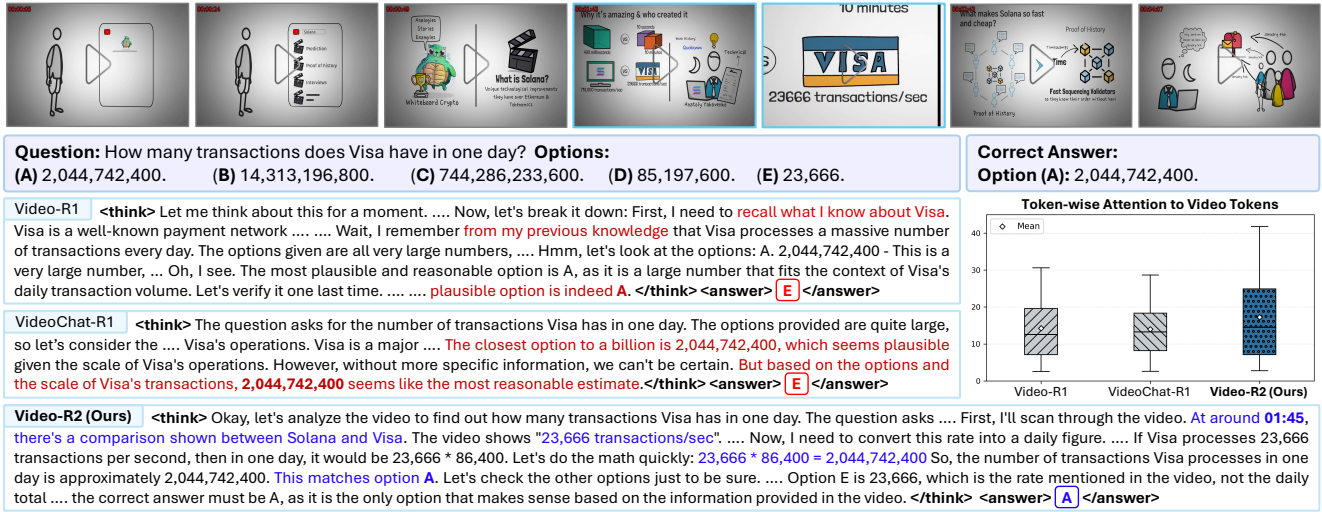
Tokens
Prediction
Proof of history
Interviews

Analyzes Stories Examples
Whiteboard Crypto
What is Solana?
Unique technological improvements they have over Ethereum & Tokenomics

Why it's amazing & who created it
VISA
Anatoly Yakovenko

10 minutes
VISA
23666 transactions/sec

What makes Solana so fast and cheap?
Proof of History
Time
Fast Sequencing Validators
Proof of History

**Question:** How many transactions does Visa have in one day? **Options:**
**(A)** 2,044,742,400. **(B)** 14,313,196,800. **(C)** 744,286,233,600. **(D)** 85,197,600. **(E)** 23,666.

**Correct Answer:**
**Option (A):** 2,044,742,400.

Video-R1 **<think>** Let me think about this for a moment. .... Now, let's break it down: First, I need to recall what I know about Visa. Visa is a well-known payment network .... .... Wait, I remember from my previous knowledge that Visa processes a massive number of transactions every day. The options given are all very large numbers, .... Hmm, let's look at the options: A. 2,044,742,400 - This is a very large number, ... Oh, I see. The most plausible and reasonable option is A, as it is a large number that fits the context of Visa's daily transaction volume. Let's verify it one last time. .... .... plausible option is indeed **A**. **</think> <answer>** E **</answer>**

VideoChat-R1 **<think>** The question asks for the number of transactions Visa has in one day. The options provided are quite large, so let's consider the .... Visa's operations. Visa is a major .... The closest option to a billion is 2,044,742,400, which seems plausible given the scale of Visa's operations. However, without more specific information, we can't be certain. But based on the options and the scale of Visa's transactions, **2,044,742,400** seems like the most reasonable estimate.**</think> <answer>** E **</answer>**

Token-wise Attention to Video Tokens
Mean
40
30
20
10
0
Video-R1 VideoChat-R1 **Video-R2 (Ours)**

**Video-R2 (Ours)** **<think>** Okay, let's analyze the video to find out how many transactions Visa has in one day. The question asks .... First, I'll scan through the video. At around **01:45**, there's a comparison shown between Solana and Visa. The video shows "23,666 transactions/sec". .... Now, I need to convert this rate into a daily figure. .... If Visa processes 23,666 transactions per second, then in one day, it would be 23,666 * 86,400. Let's do the math quickly: 23,666 * 86,400 = 2,044,742,400 So, the number of transactions Visa processes in one day is approximately 2,044,742,400. This matches option **A**. Let's check the other options just to be sure. .... Option E is 23,666, which is the rate mentioned in the video, not the daily total .... the correct answer must be A, as it is the only option that makes sense based on the information provided in the video. **</think> <answer>** A **</answer>**